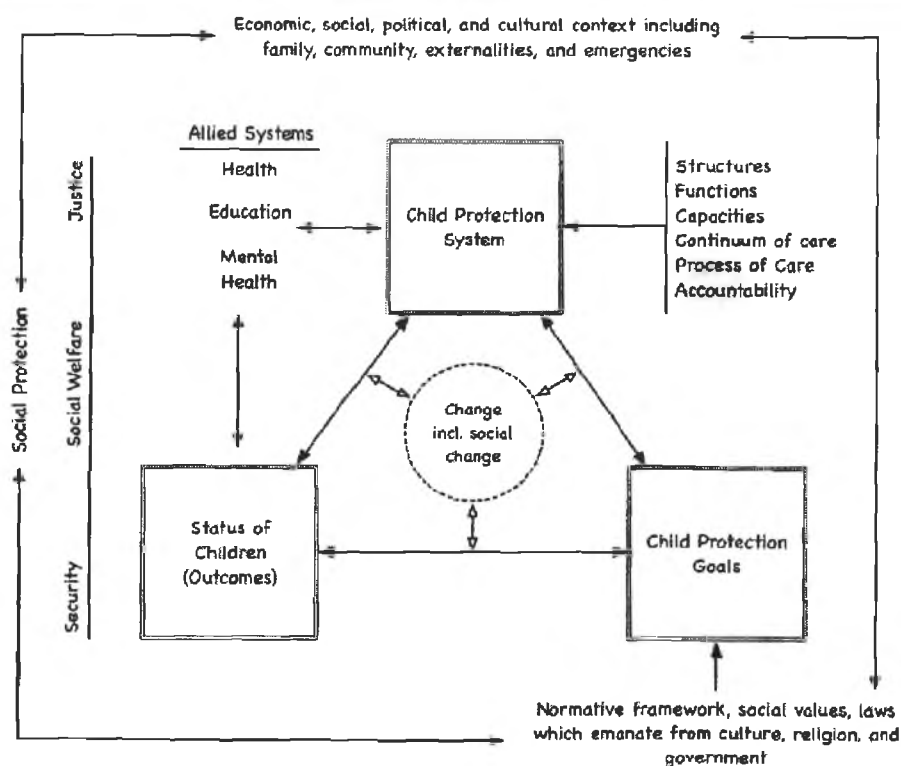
Economic, social, political, and cultural context including family, community, externalities, and emergencies

Allied Systems
Health
Education
Mental Health

Justice
Social Welfare
Security
Social Protection

Child Protection System

Structures
Functions
Capacities
Continuum of care
Process of Care
Accountability

Change incl. social change

Status of Children (Outcomes)

Child Protection Goals

Normative framework, social values, laws which emanate from culture, religion, and government